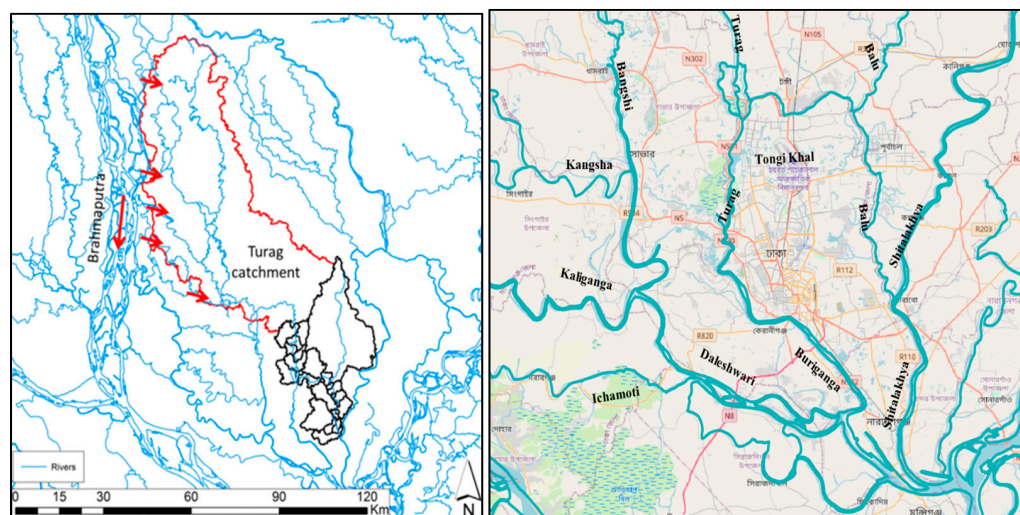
Brahmaputra

Turag catchment

Rivers

0 15 30 60 90 120 Km

N

Turag

Balu

Bangshi

N105

N302

Kangsha

Tongi Khal

Turag

Balu

Shitalakhya

Kaliganga

R820

Daleshwari

Buriganga

R110

Ichamoti

Shitalakhya

N8

R203

R112

N5